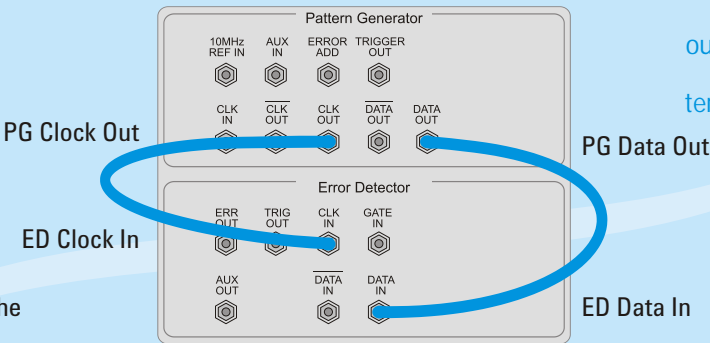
Pattern Generator

10MHz REF IN

AUX IN

ERROR ADD

TRIGGER OUT

CLK IN

$\overline{\text{CLK}}$ OUT

CLK OUT

$\overline{\text{DATA}}$ OUT

DATA OUT

PG Clock Out

PG Data Out

Error Detector

ERR OUT

TRIG OUT

CLK IN

GATE IN

ED Clock In

AUX OUT

$\overline{\text{DATA}}$ IN

DATA IN

ED Data In

ou

ter

ne